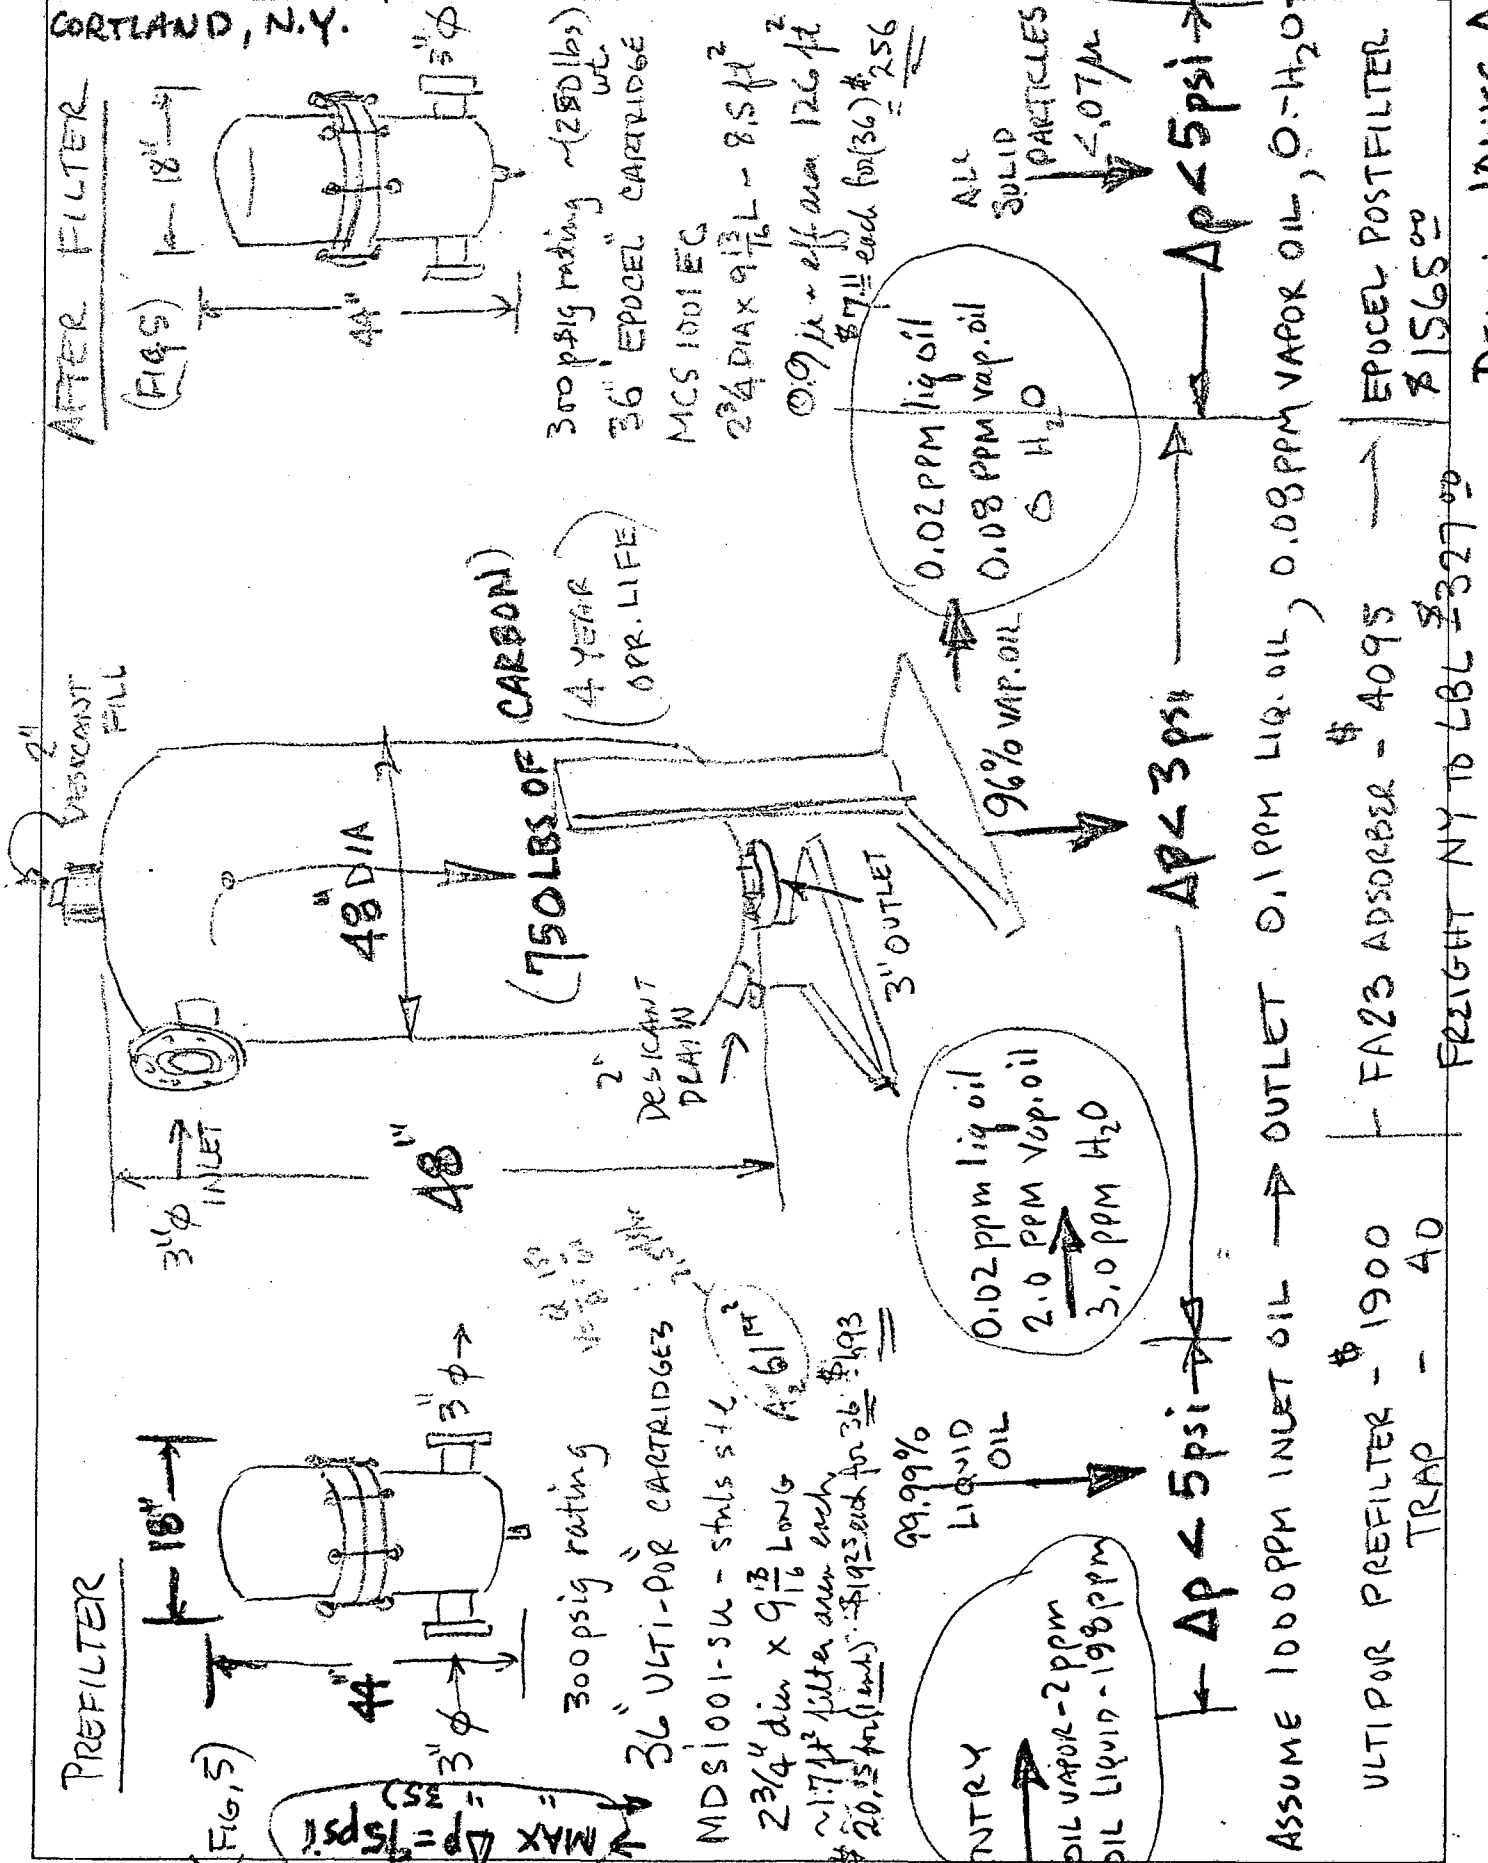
CORTLAND, N.Y.

PREFILTER

(FIG. 5)

MAX $\Delta p$ = 15psi (35E)

18"

44"

3" $\phi$

3" $\phi$

300psig rating

36 ULTI-POR CARTRIDGES

MDS1001-SU - stnls stl

$2\frac{3}{4}$" dia x $9\frac{13}{16}$ LONG

~.17 ft² filter area each

A = 6.1 ft²

\$20.15 for (1 unit) \$1925 each for 36 \$193

99.99% LIQUID OIL

ENTRY

OIL VAPOR - 2 ppm

OIL LIQUID - 1998 ppm

$\Delta p < 5$psi

3" $\phi$ INLET

48"

2" DESICANT DRAIN

2" DESICANT FILL

48" DIA

(750 LBS OF CARBON)

(4 YEAR OPR. LIFE)

3" OUTLET

0.02 ppm liq oil
2.0 PPM Vap. oil
3.0 PPM $H_2O$

96% VAP. OIL

$\Delta p < 3$psi

AFTER FILTER

(FIG. 5)

18"

44"

3" $\phi$

300 psig rating ~(250 lbs) wt.

36" EPOCEL CARTRIDGE

MCS 1001 EG

$2\frac{3}{4}$ DIA x $9\frac{13}{16}$ L - 8.5 ft²

0.9 μ - eff area 126 ft²

\$7.11 each for (36) \$256

0.02 PPM liq oil
0.08 PPM vap. oil
0 $H_2O$

ALL SOLID PARTICLES $\leq$ .07 μ

$\Delta p < 5$psi

ASSUME 1000PPM INLET OIL → OUTLET 0.1PPM LIQ. OIL, 0.08PPM VAPOR OIL, 0-$H_2O$

ULTIPOR PREFILTER - \$1900
TRAP - 40

FA23 ADSORBER - \$4095
FREIGHT NY TO LBL - \$327.00

EPOCEL POSTFILTER \$1565.00

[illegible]